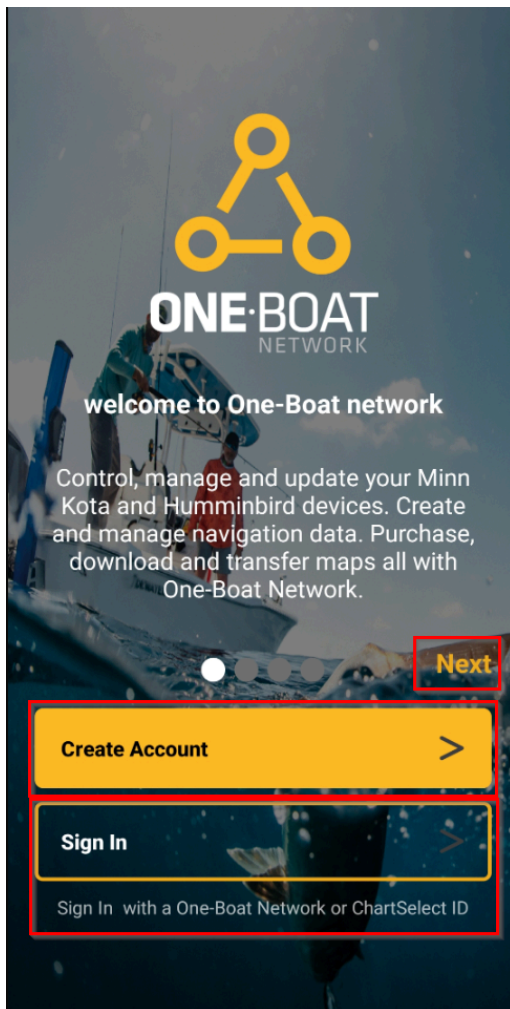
ONE·BOAT
NETWORK

welcome to One-Boat network

Control, manage and update your Minn Kota and Humminbird devices. Create and manage navigation data. Purchase, download and transfer maps all with One-Boat Network.

Next

Create Account >

Sign In >

Sign In with a One-Boat Network or ChartSelect ID